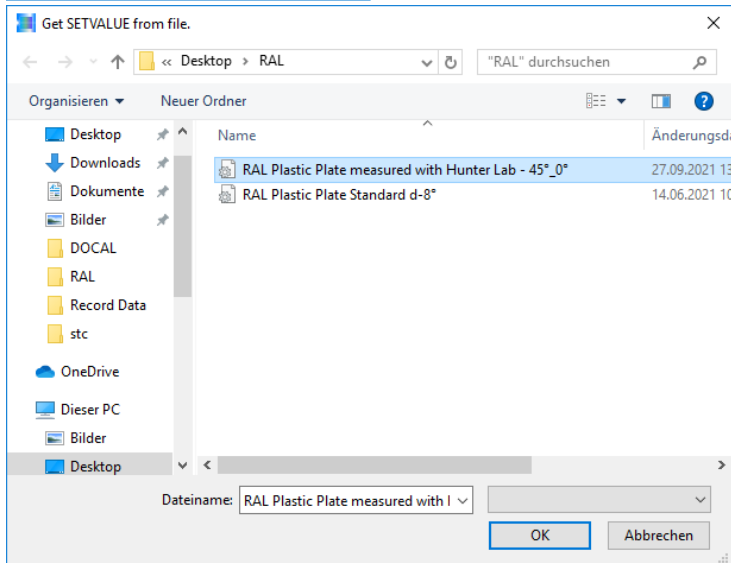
Get SETVALUE from file.

« Desktop › RAL

"RAL" durchsuchen

Organisieren ▾

Neuer Ordner

Desktop

Downloads

Dokumente

Bilder

DOCAL

RAL

Record Data

stc

OneDrive

Dieser PC

Bilder

Desktop

Name

Änderungsda

RAL Plastic Plate measured with Hunter Lab - 45°_0°

27.09.2021 13

RAL Plastic Plate Standard d-8°

14.06.2021 10

Dateiname: RAL Plastic Plate measured with I

OK

Abbrechen